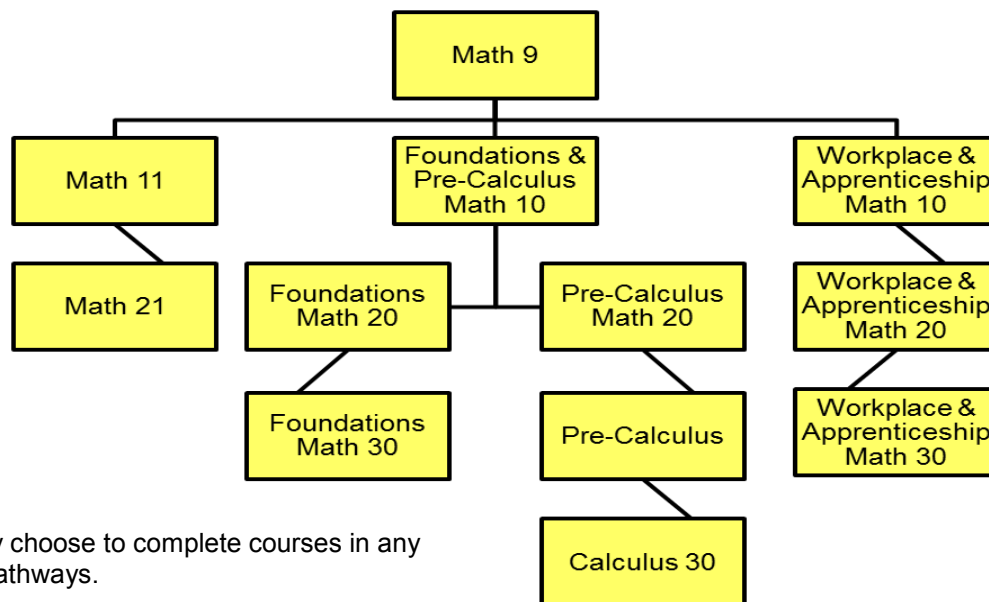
Math 9

Math 11

Foundations & Pre-Calculus Math 10

Workplace & Apprenticeship Math 10

Math 21

Foundations Math 20

Pre-Calculus Math 20

Workplace & Apprenticeship Math 20

Foundations Math 30

Pre-Calculus

Workplace & Apprenticeship Math 30

Calculus 30

y choose to complete courses in any athways.